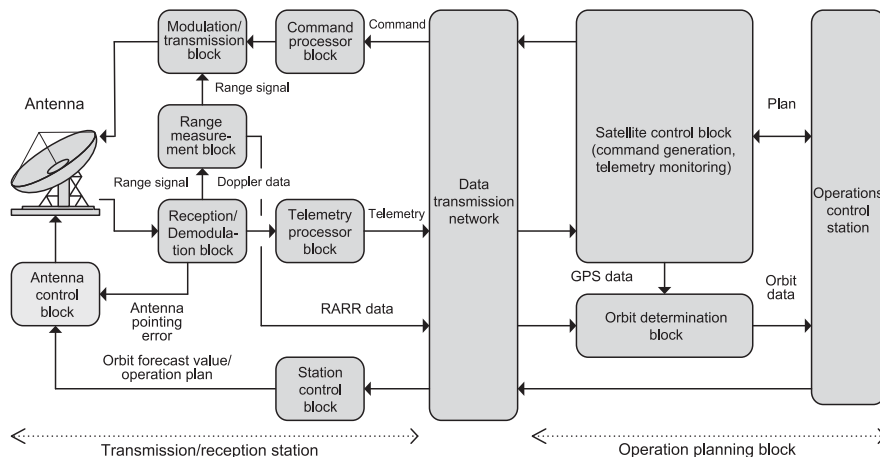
Modulation/ transmission block

Command processor block

Command

Range signal

Antenna

Range measurement block

Range signal

Doppler data

Reception/ Demodulation block

Telemetry processor block

Telemetry

Data transmission network

Satellite control block (command generation, telemetry monitoring)

Plan

Operations control station

Antenna control block

Antenna pointing error

RARR data

GPS data

Orbit data

Orbit determination block

Orbit forecast value/ operation plan

Station control block

Transmission/reception station

Operation planning block